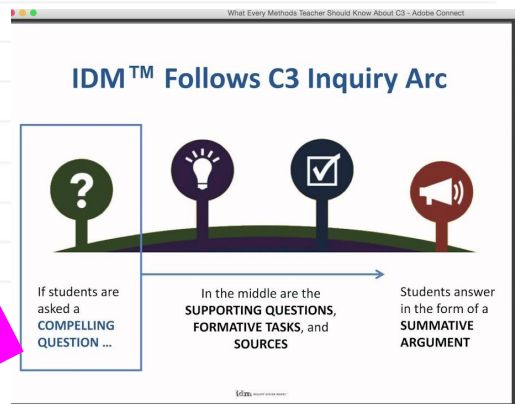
What Every Methods Teacher Should Know About C3 - Adobe Connect

IDM™ Follows C3 Inquiry Arc

?

If students are asked a COMPELLING QUESTION ...

In the middle are the SUPPORTING QUESTIONS, FORMATIVE TASKS, and SOURCES

Students answer in the form of a SUMMATIVE ARGUMENT

idm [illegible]